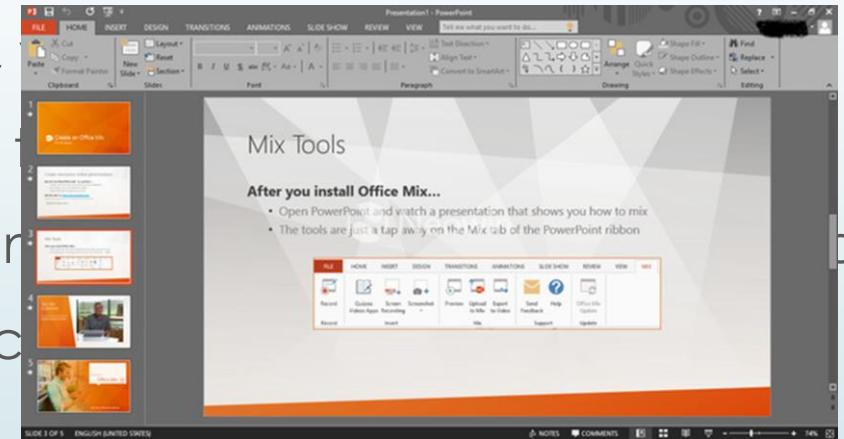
Presentation1 - PowerPoint

FILE HOME INSERT DESIGN TRANSITIONS ANIMATIONS SLIDE SHOW REVIEW VIEW Tell me what you want to do...

Cut Copy Format Painter Paste Clipboard New Slide Layout Reset Section Slides Font Paragraph Text Direction Align Text Convert to SmartArt Arrange Quick Styles Shape Fill Shape Outline Shape Effects Drawing Find Replace Select Editing

Create an Office Mix

Mix Tools

After you install Office Mix...

• Open PowerPoint and watch a presentation that shows you how to mix
• The tools are just a tap away on the Mix tab of the PowerPoint ribbon

FILE HOME INSERT DESIGN TRANSITIONS ANIMATIONS SLIDE SHOW REVIEW VIEW MIX

Record Quizzes Videos Apps Screen Recording Screenshot Preview Upload to Mix Export to Video Send Feedback Help Office Mix Update
Record Insert Mix Support Update

SLIDE 3 OF 5 ENGLISH (UNITED STATES) NOTES COMMENTS 74%